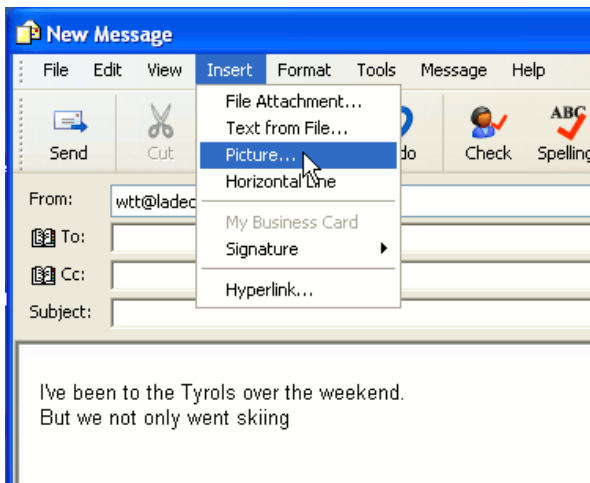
New Message

File Edit View Insert Format Tools Message Help

Send Cut

File Attachment...
Text from File...
Picture...
Horizontal Line

My Business Card
Signature

Hyperlink...

do Check ABC Spelling

From: wtt@ladec
To:
Cc:
Subject:

I've been to the Tyrols over the weekend.
But we not only went skiing